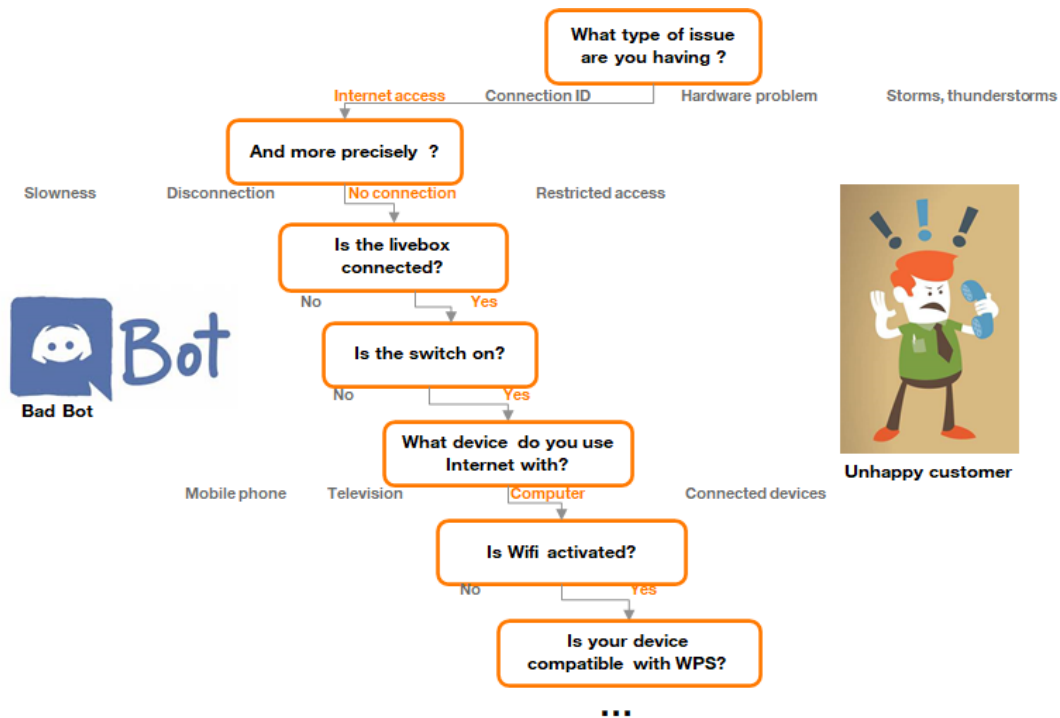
What type of issue are you having ?

Internet access
Connection ID
Hardware problem
Storms, thunderstorms

And more precisely ?

Slowness
Disconnection
No connection
Restricted access

Is the livebox connected?

No
Yes

Bot

Bad Bot

Is the switch on?

No
Yes

What device do you use Internet with?

Mobile phone
Television
Computer
Connected devices

Unhappy customer

Is Wifi activated?

No
Yes

Is your device compatible with WPS?

...